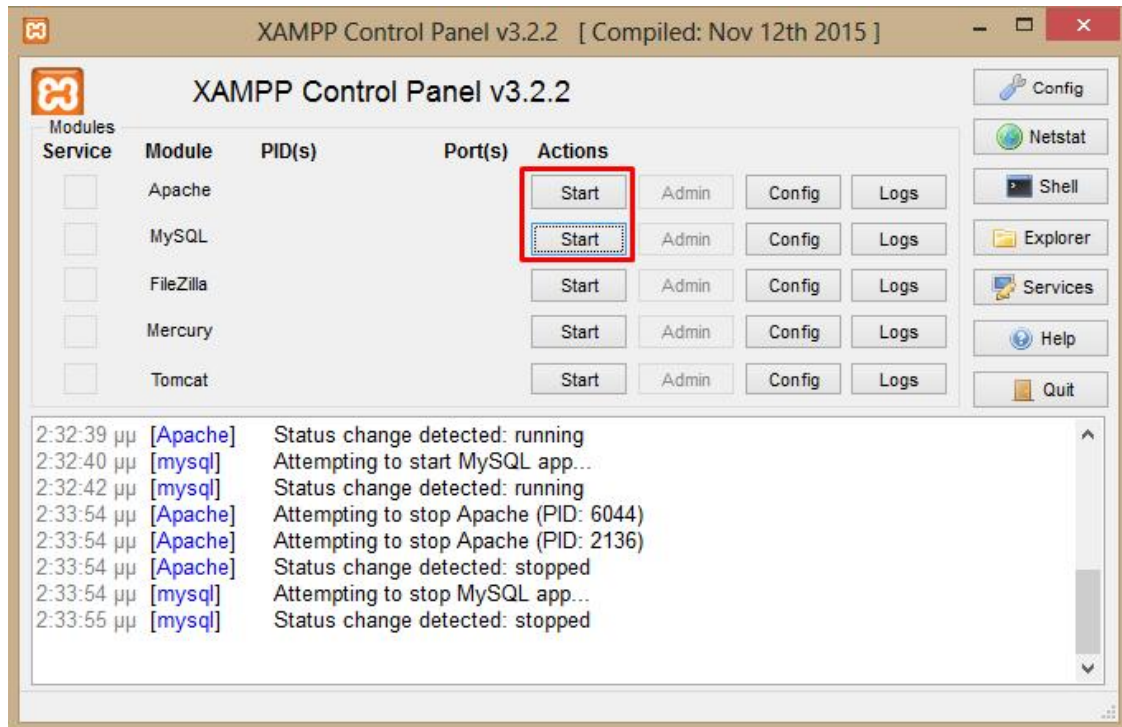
XAMPP Control Panel v3.2.2 [ Compiled: Nov 12th 2015 ]

XAMPP Control Panel v3.2.2

Config
Netstat
Shell
Explorer
Services
Help
Quit

Modules

| Service | Module | PID(s) | Port(s) | Actions | | | |
|---|---|---|---|---|---|---|---|
| | Apache | | | Start | Admin | Config | Logs |
| | MySQL | | | Start | Admin | Config | Logs |
| | FileZilla | | | Start | Admin | Config | Logs |
| | Mercury | | | Start | Admin | Config | Logs |
| | Tomcat | | | Start | Admin | Config | Logs |

2:32:39 μμ [Apache] Status change detected: running
2:32:40 μμ [mysql] Attempting to start MySQL app...
2:32:42 μμ [mysql] Status change detected: running
2:33:54 μμ [Apache] Attempting to stop Apache (PID: 6044)
2:33:54 μμ [Apache] Attempting to stop Apache (PID: 2136)
2:33:54 μμ [Apache] Status change detected: stopped
2:33:54 μμ [mysql] Attempting to stop MySQL app...
2:33:55 μμ [mysql] Status change detected: stopped